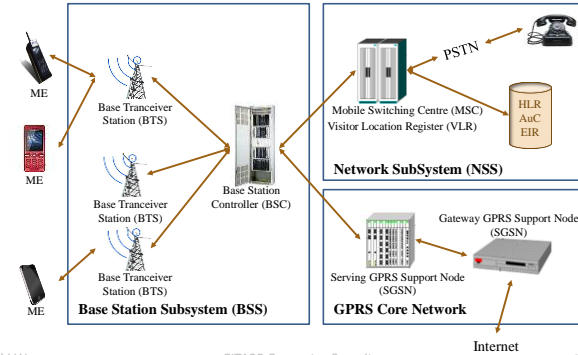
ME

ME

ME

Base Tranceiver Station (BTS)

Base Tranceiver Station (BTS)

Base Tranceiver Station (BTS)

Base Station Controller (BSC)

Base Station Subsystem (BSS)

PSTN

HLR
AuC
EIR

Mobile Switching Centre (MSC)
Visitor Location Register (VLR)

Network SubSystem (NSS)

Gateway GPRS Support Node (SGSN)

Serving GPRS Support Node (SGSN)

GPRS Core Network

Internet